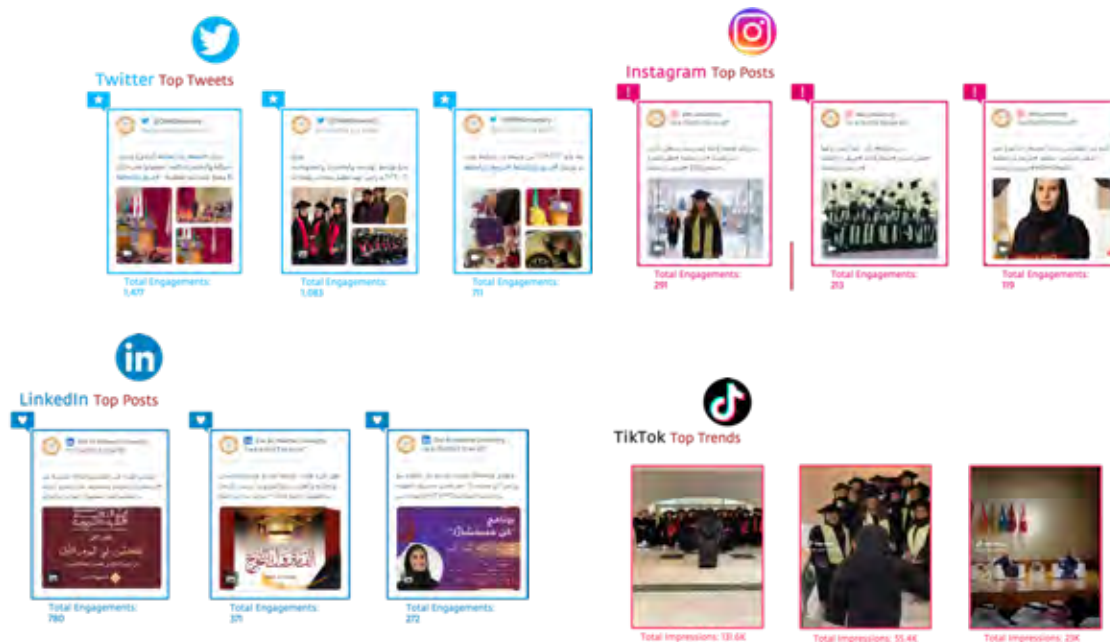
Twitter Top Tweets

Total Engagements: 1,477

Total Engagements: 1,083

Total Engagements: 711

Instagram Top Posts

Total Engagements: 291

Total Engagements: 213

Total Engagements: 119

LinkedIn Top Posts

Total Engagements: 780

Total Engagements: 371

Total Engagements: 272

TikTok Top Trends

Total Impressions: 131.6K

Total Impressions: 55.4K

Total Impressions: 23K